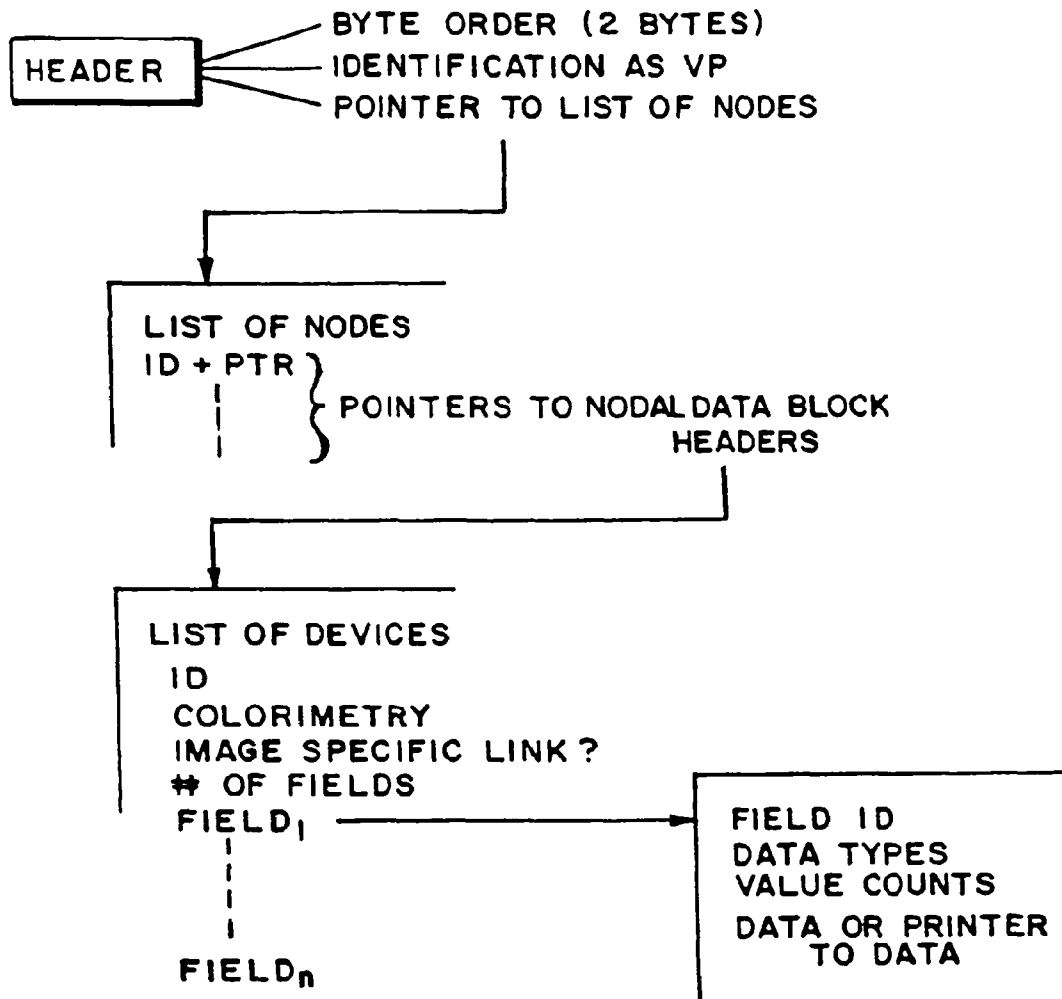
HEADER

BYTE ORDER (2 BYTES)
IDENTIFICATION AS VP
POINTER TO LIST OF NODES

LIST OF NODES
ID + PTR
POINTERS TO NODALDATA BLOCK HEADERS

LIST OF DEVICES
ID
COLORIMETRY
IMAGE SPECIFIC LINK?
# OF FIELDS
FIELD$_1$
FIELD$_n$

FIELD ID
DATA TYPES
VALUE COUNTS
DATA OR PRINTER TO DATA